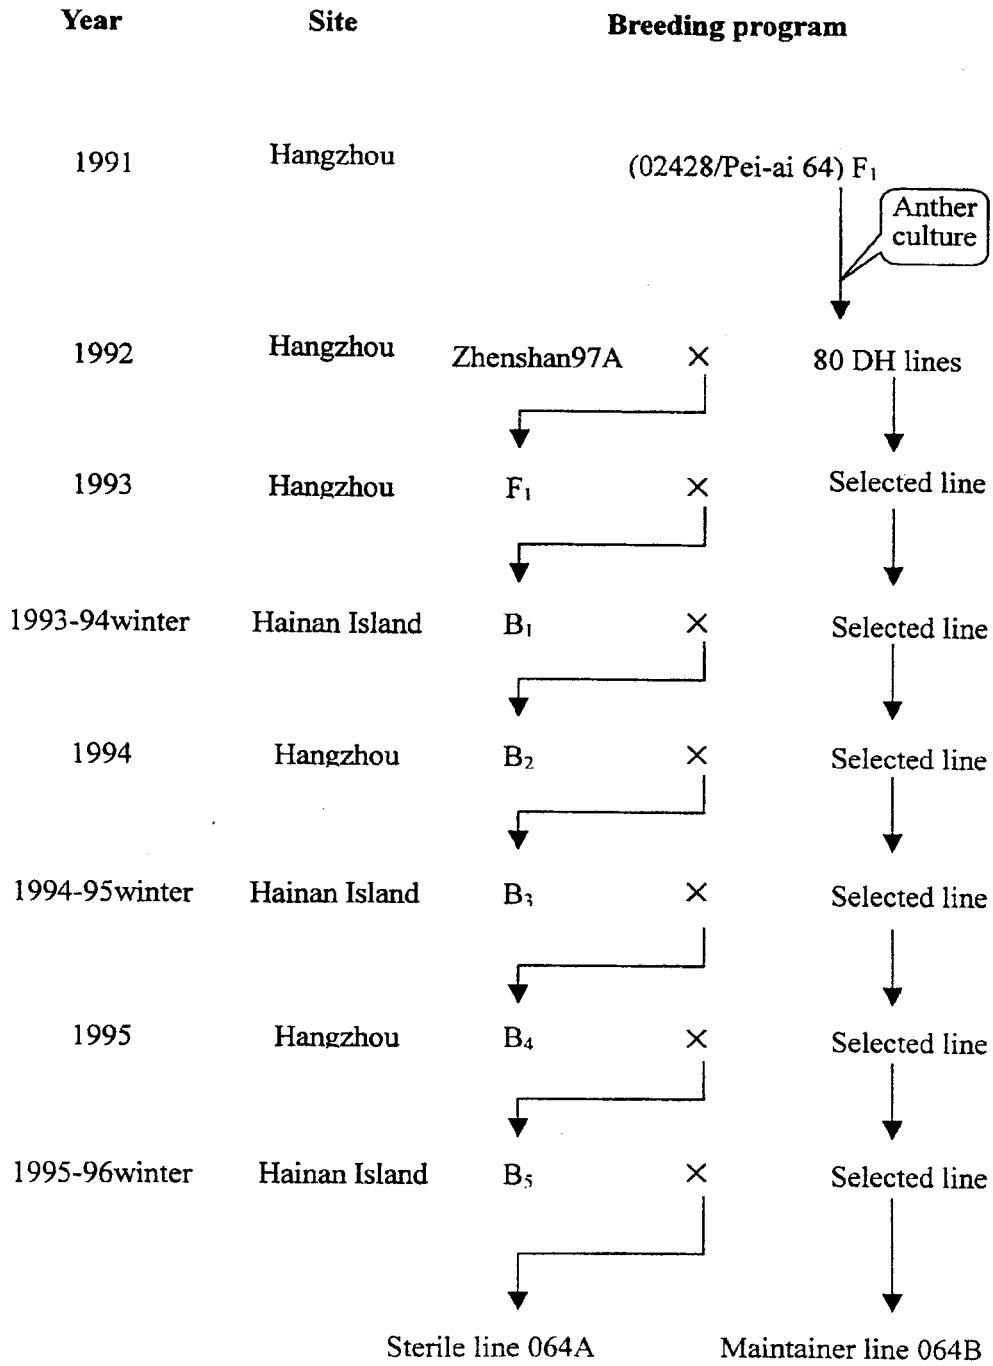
Year Site Breeding program

1991 Hangzhou (02428/Pei-ai 64) $F_1$

Anther culture

1992 Hangzhou Zhenshan97A × 80 DH lines

1993 Hangzhou $F_1$ × Selected line

1993-94winter Hainan Island $B_1$ × Selected line

1994 Hangzhou $B_2$ × Selected line

1994-95winter Hainan Island $B_3$ × Selected line

1995 Hangzhou $B_4$ × Selected line

1995-96winter Hainan Island $B_5$ × Selected line

Sterile line 064A Maintainer line 064B